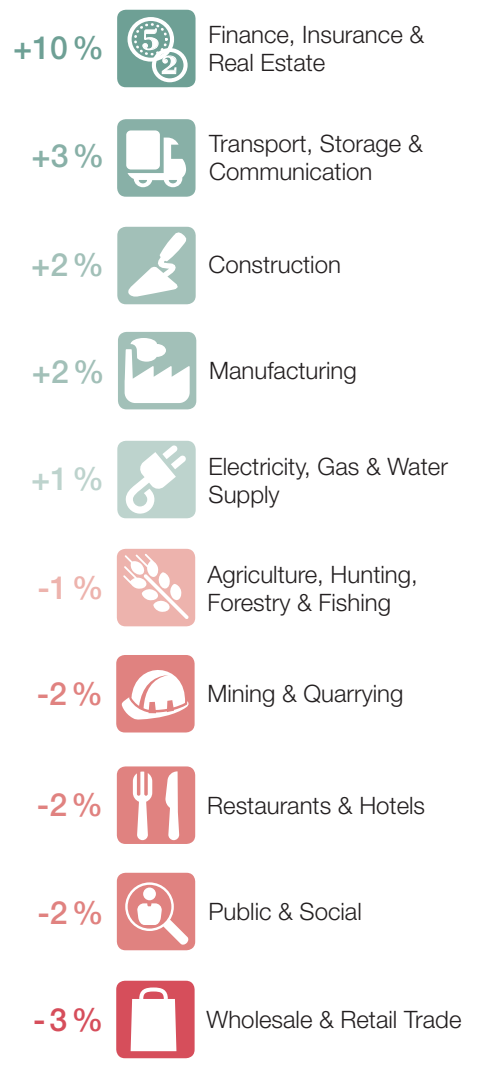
+10 % Finance, Insurance & Real Estate

+3 % Transport, Storage & Communication

+2 % Construction

+2 % Manufacturing

+1 % Electricity, Gas & Water Supply

-1 % Agriculture, Hunting, Forestry & Fishing

-2 % Mining & Quarrying

-2 % Restaurants & Hotels

-2 % Public & Social

-3 % Wholesale & Retail Trade